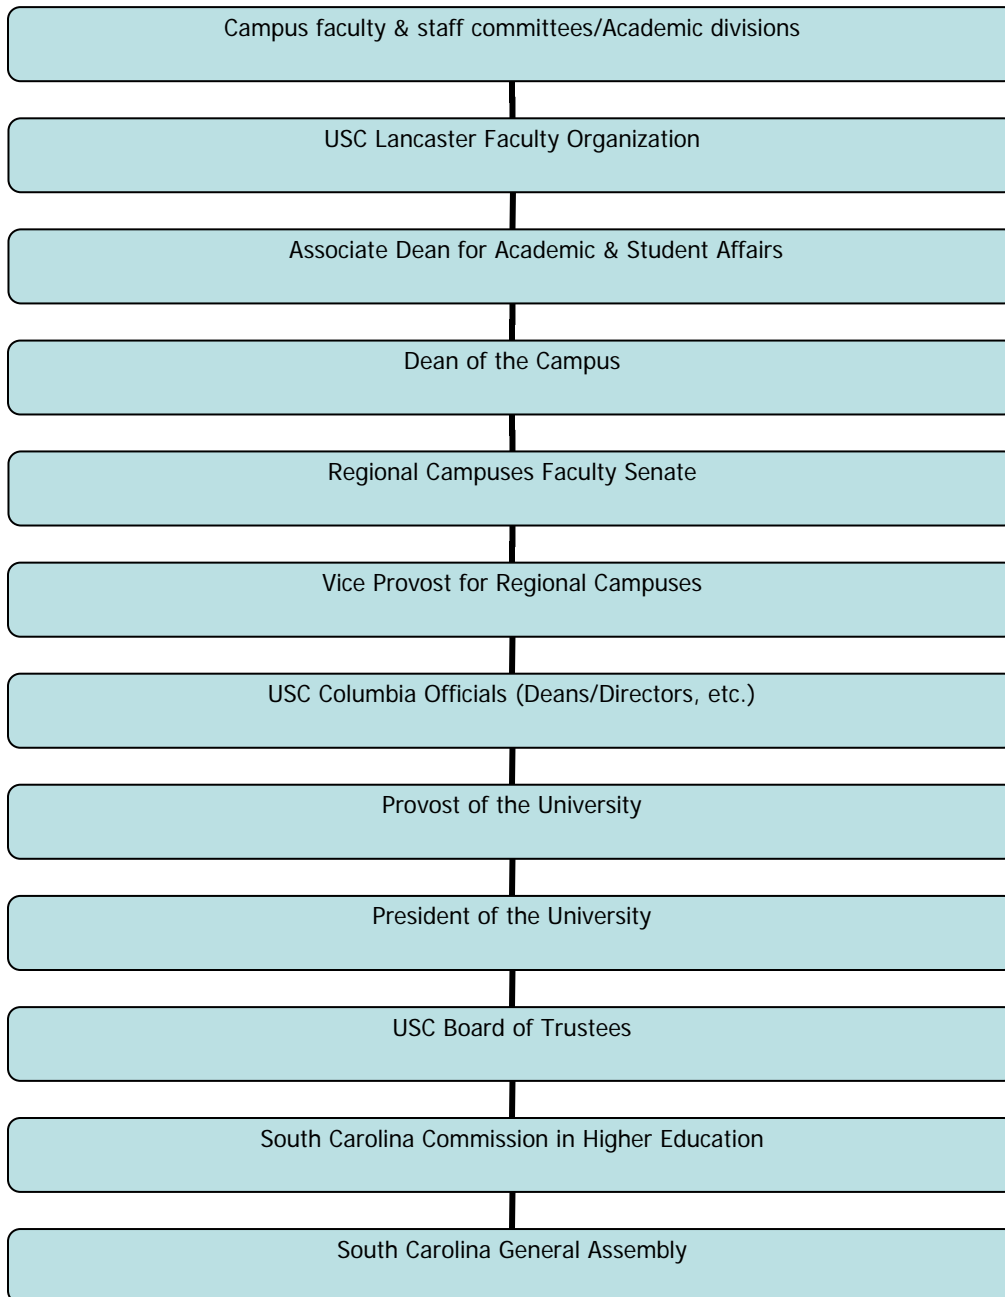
Campus faculty & staff committees/Academic divisions

USC Lancaster Faculty Organization

Associate Dean for Academic & Student Affairs

Dean of the Campus

Regional Campuses Faculty Senate

Vice Provost for Regional Campuses

USC Columbia Officials (Deans/Directors, etc.)

Provost of the University

President of the University

USC Board of Trustees

South Carolina Commission in Higher Education

South Carolina General Assembly